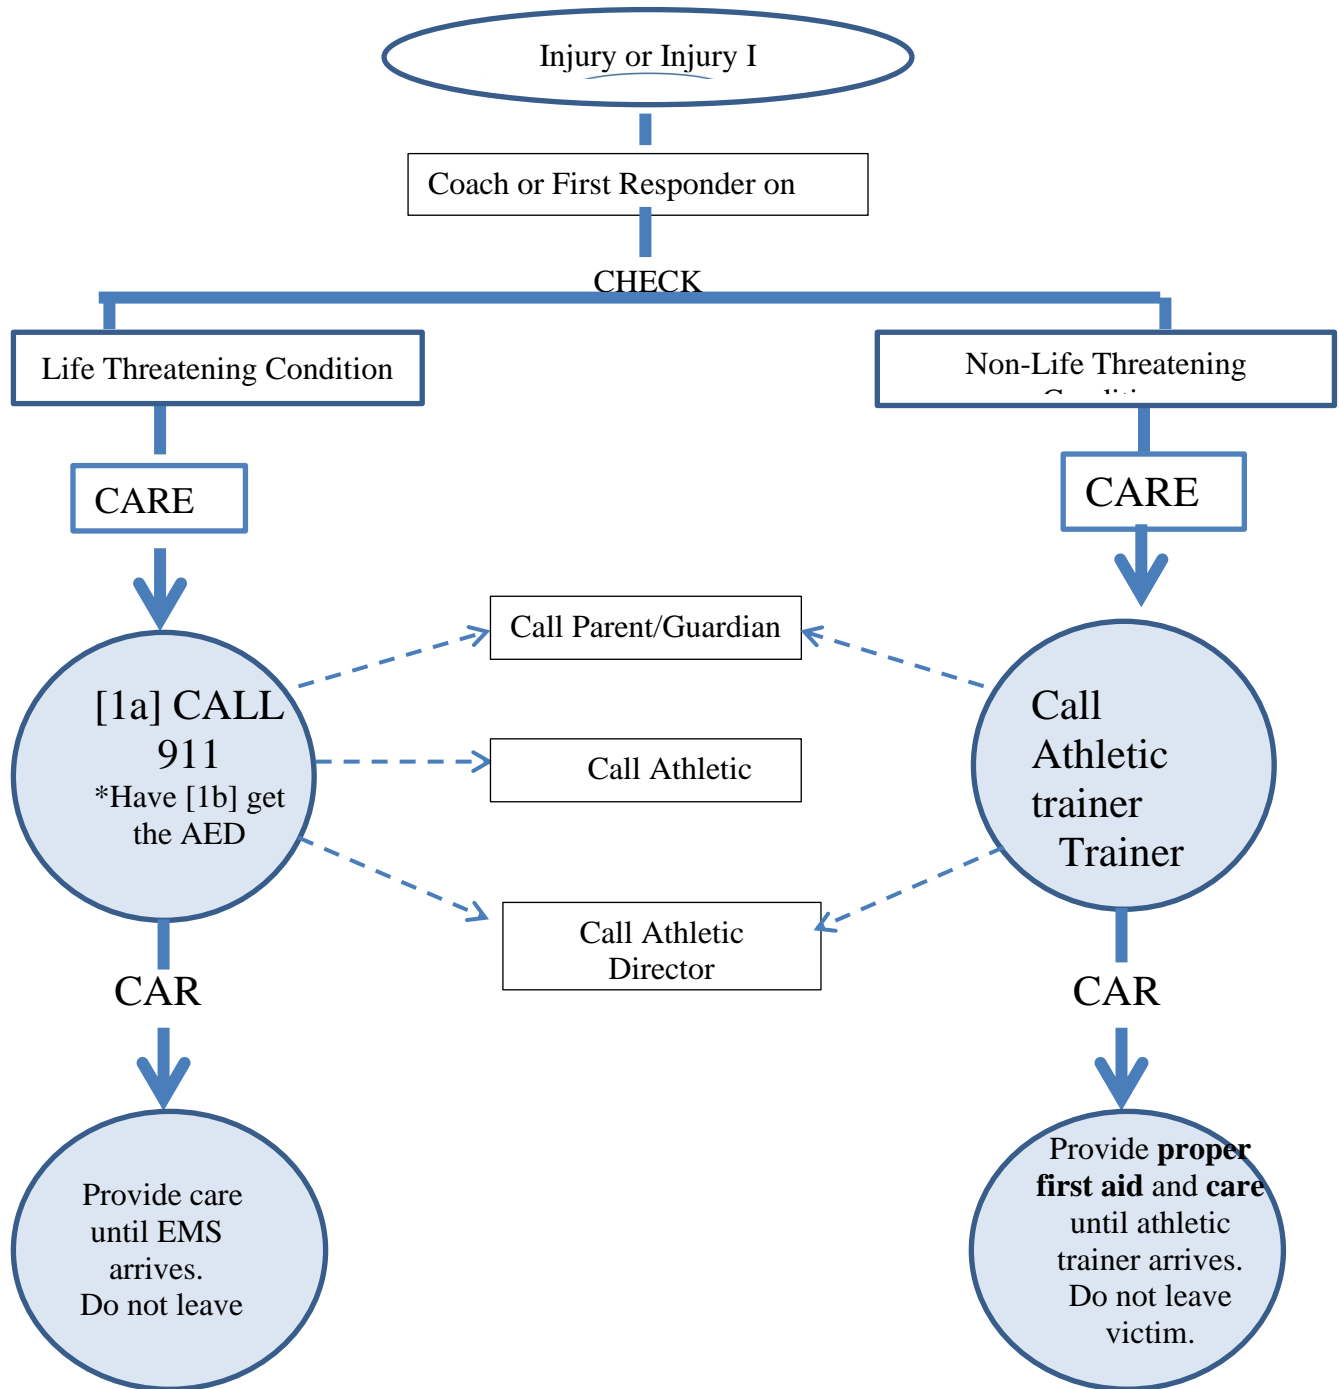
Injury or Injury I

Coach or First Responder on

CHECK

Life Threatening Condition

Non-Life Threatening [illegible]

CARE

CARE

Call Parent/Guardian

[1a] CALL 911
*Have [1b] get the AED

Call Athletic

Call Athletic trainer Trainer

Call Athletic Director

CAR

CAR

Provide care until EMS arrives. Do not leave

Provide **proper first aid** and **care** until athletic trainer arrives. Do not leave victim.